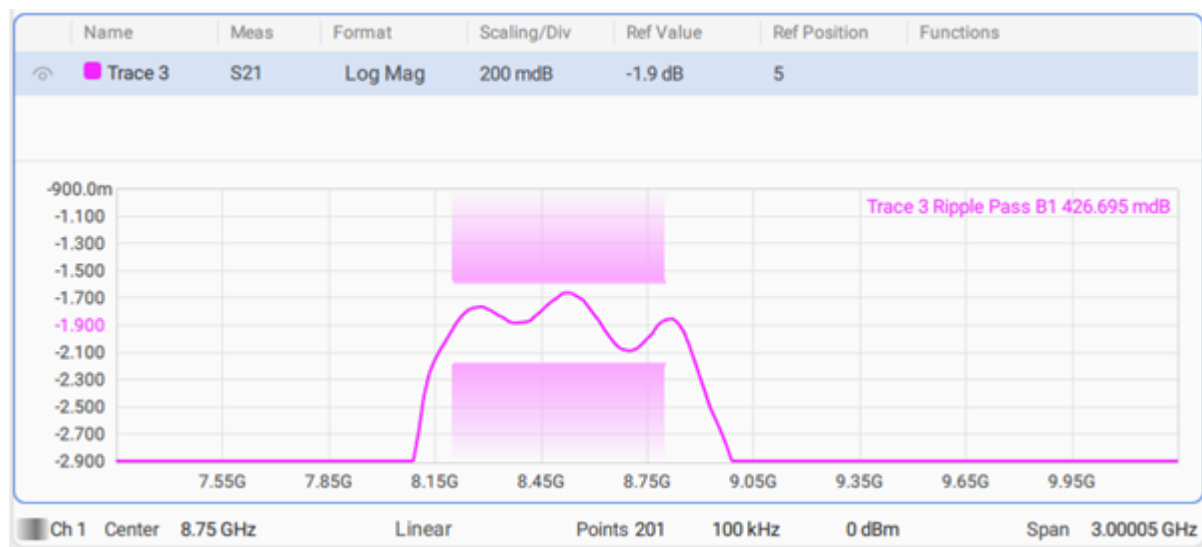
| Name | Meas | Format | Scaling/Div | Ref Value | Ref Position | Functions |
|---|---|---|---|---|---|---|
| Trace 3 | S21 | Log Mag | 200 mdB | -1.9 dB | 5 | |

-900.0m
-1.100
-1.300
-1.500
-1.700
-1.900
-2.100
-2.300
-2.500
-2.700
-2.900

Trace 3 Ripple Pass B1 426.695 mdB

7.55G 7.85G 8.15G 8.45G 8.75G 9.05G 9.35G 9.65G 9.95G

Ch 1 Center 8.75 GHz Linear Points 201 100 kHz 0 dBm Span 3.00005 GHz